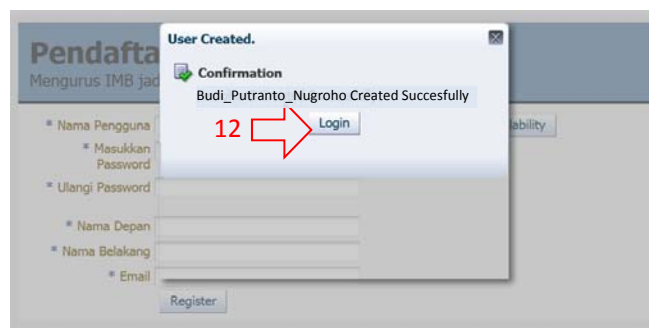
Pendafta
Mengurus IMB jad

User Created.

Confirmation

Budi_Putranto_Nugroho Created Succesfully

12

Login

* Nama Pengguna

* Masukkan Password

* Ulangi Password

* Nama Depan

* Nama Belakang

* Email

ilability

Register